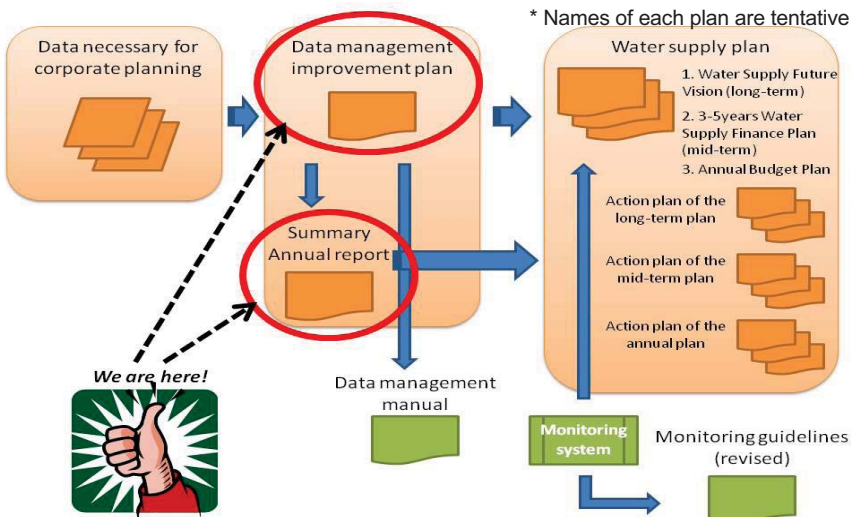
* Names of each plan are tentative

Data necessary for corporate planning

Data management improvement plan

Summary Annual report

Water supply plan

1. Water Supply Future Vision (long-term)

2. 3-5years Water Supply Finance Plan (mid-term)

3. Annual Budget Plan

Action plan of the long-term plan

Action plan of the mid-term plan

Action plan of the annual plan

We are here!

Data management manual

Monitoring system

Monitoring guidelines (revised)